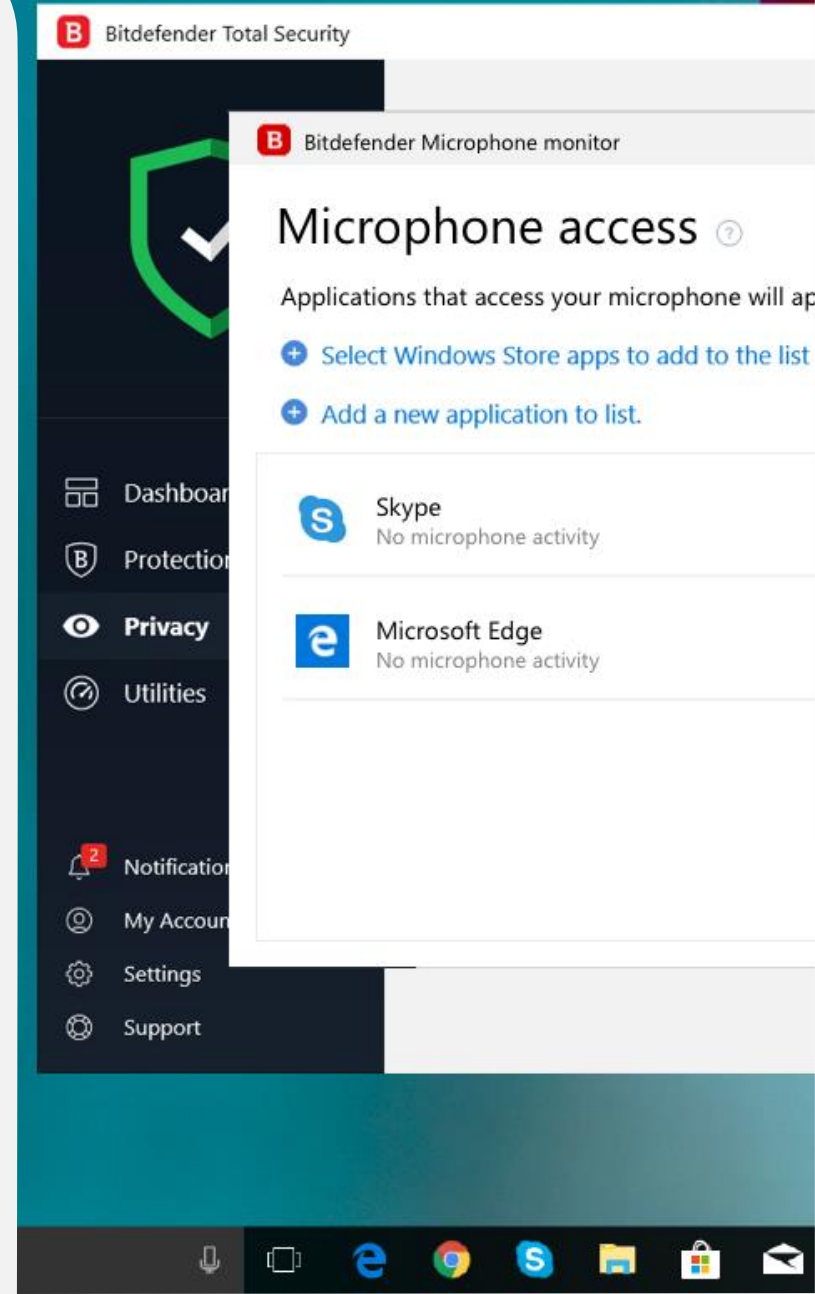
B Bitdefender Total Security

B Bitdefender Microphone monitor

Microphone access

Applications that access your microphone will ap

Select Windows Store apps to add to the list

Add a new application to list.

Skype
No microphone activity

Microsoft Edge
No microphone activity

Dashboar

Protectio

Privacy

Utilities

2

Notificatio

My Accoun

Settings

Support